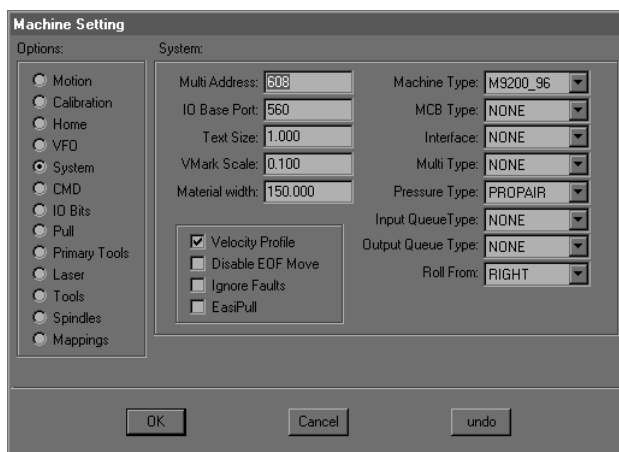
Machine Setting

Options:

Motion
Calibration
Home
VFO
System
CMD
IO Bits
Pull
Primary Tools
Laser
Tools
Spindles
Mappings

System:

Multi Address: 608
IO Base Port: 560
Text Size: 1.000
VMark Scale: 0.100
Material width: 150.000

Velocity Profile
Disable EOF Move
Ignore Faults
EasiPull

Machine Type: M9200_96
MCB Type: NONE
Interface: NONE
Multi Type: NONE
Pressure Type: PROPAIR
Input QueueType: NONE
Output Queue Type: NONE
Roll From: RIGHT

OK
Cancel
undo